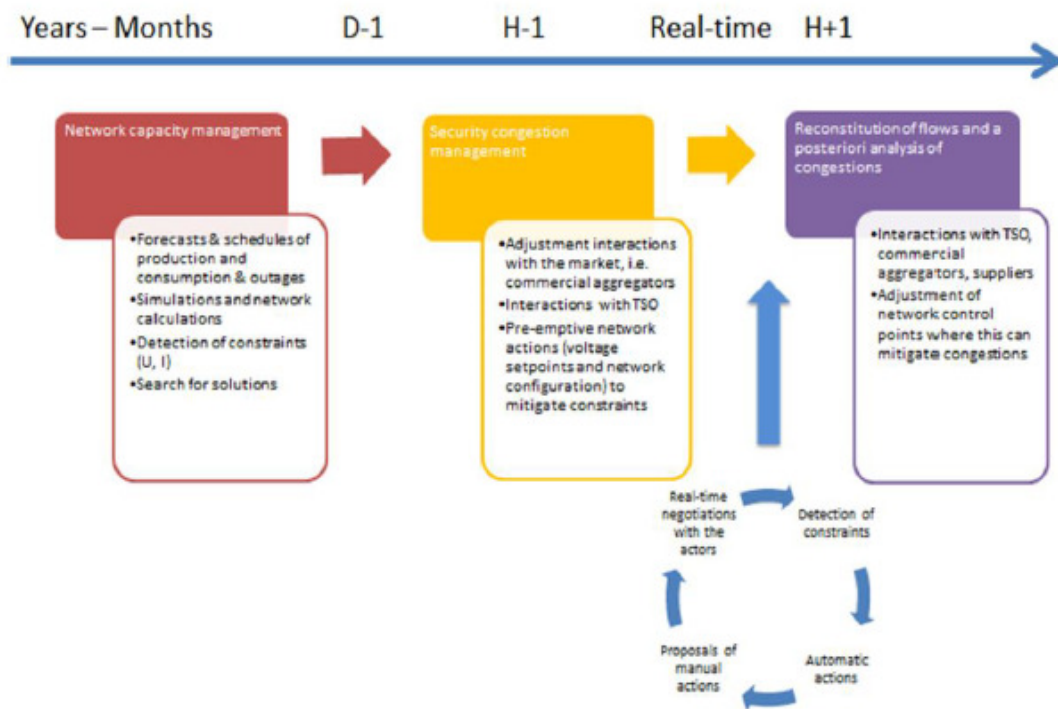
Years – Months D-1 H-1 Real-time H+1

Network capacity management

•Forecasts & schedules of production and consumption & outages
•Simulations and network calculations
•Detection of constraints (U, I)
•Search for solutions

Security congestion management

•Adjustment interactions with the market, i.e. commercial aggregators
•Interactions with TSO
•Pre-emptive network actions (voltage setpoints and network configuration) to mitigate constraints

Reconstitution of flows and a posteriori analysis of congestions

•Interactions with TSO, commercial aggregators, suppliers
•Adjustment of network control points where this can mitigate congestions

Real-time negotiations with the actors

Detection of constraints

Automatic actions

Proposals of manual actions